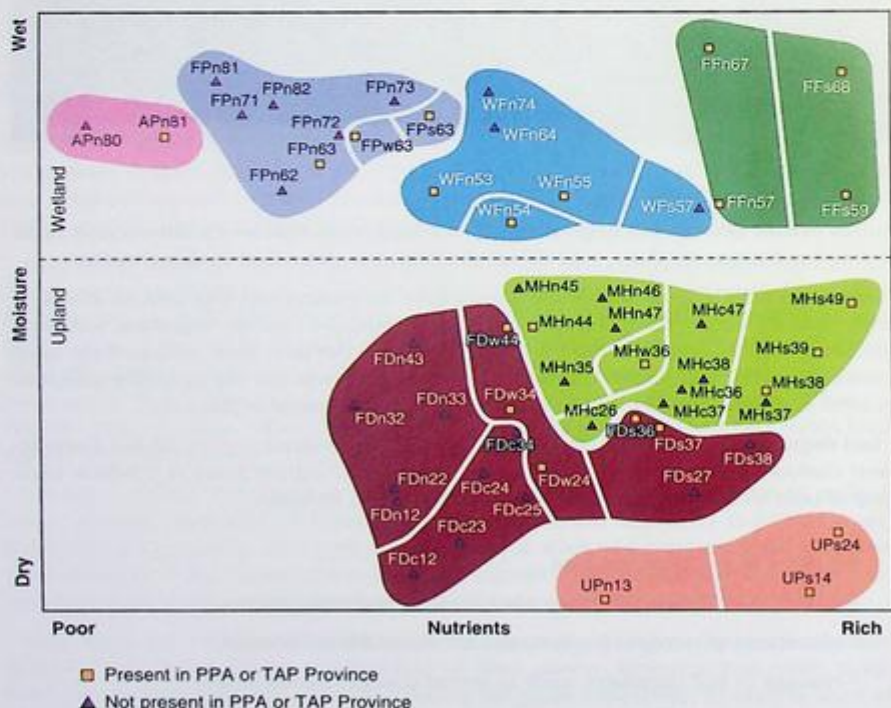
Wet

Wetland

Moisture

Upland

Dry

APn80
APn81
FPn81
FPn71
FPn82
FPn73
FPn72
FPs63
FPn63
FPw63
FPn62
WFn74
WFn64
WFn53
WFn55
WFn54
WFs57
FFn67
FFs68
FFn57
FFs59

MHn45
MHn46
MHn44
MHn47
MHc47
MHs49
FDw44
MHw36
MHn35
MHc38
MHs39
FDn43
MHc36
MHs38
FDn33
FDw34
MHc26
MHc37
MHs37
FDn32
FDs36
FDc34
FDs37
FDs38
FDn22
FDc24
FDw24
FDs27
FDn12
FDc25
FDc23
FDc12
UPs24
UPn13
UPs14

Poor
Nutrients
Rich

Present in PPA or TAP Province
Not present in PPA or TAP Province